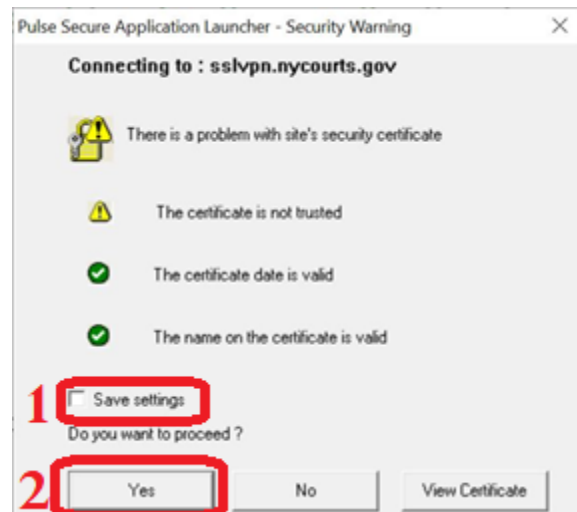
Pulse Secure Application Launcher - Security Warning

×

Connecting to : sslvpn.nycourts.gov

There is a problem with site's security certificate

The certificate is not trusted

The certificate date is valid

The name on the certificate is valid

1 Save settings

Do you want to proceed ?

2 Yes

No

View Certificate